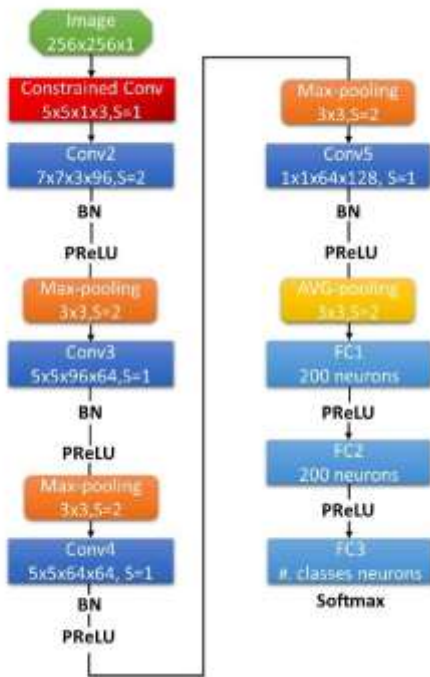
Image
256x256x1

Constrained Conv
5x5x1x3,S=1

Conv2
7x7x3x96,S=2

BN

PReLU

Max-pooling
3x3,S=2

Conv3
5x5x96x64,S=1

BN

PReLU

Max-pooling
3x3,S=2

Conv4
5x5x64x64, S=1

BN

PReLU

Max-pooling
3x3,S=2

Conv5
1x1x64x128, S=1

BN

PReLU

AVG-pooling
3x3,S=2

FC1
200 neurons

PReLU

FC2
200 neurons

PReLU

FC3
#. classes neurons

Softmax